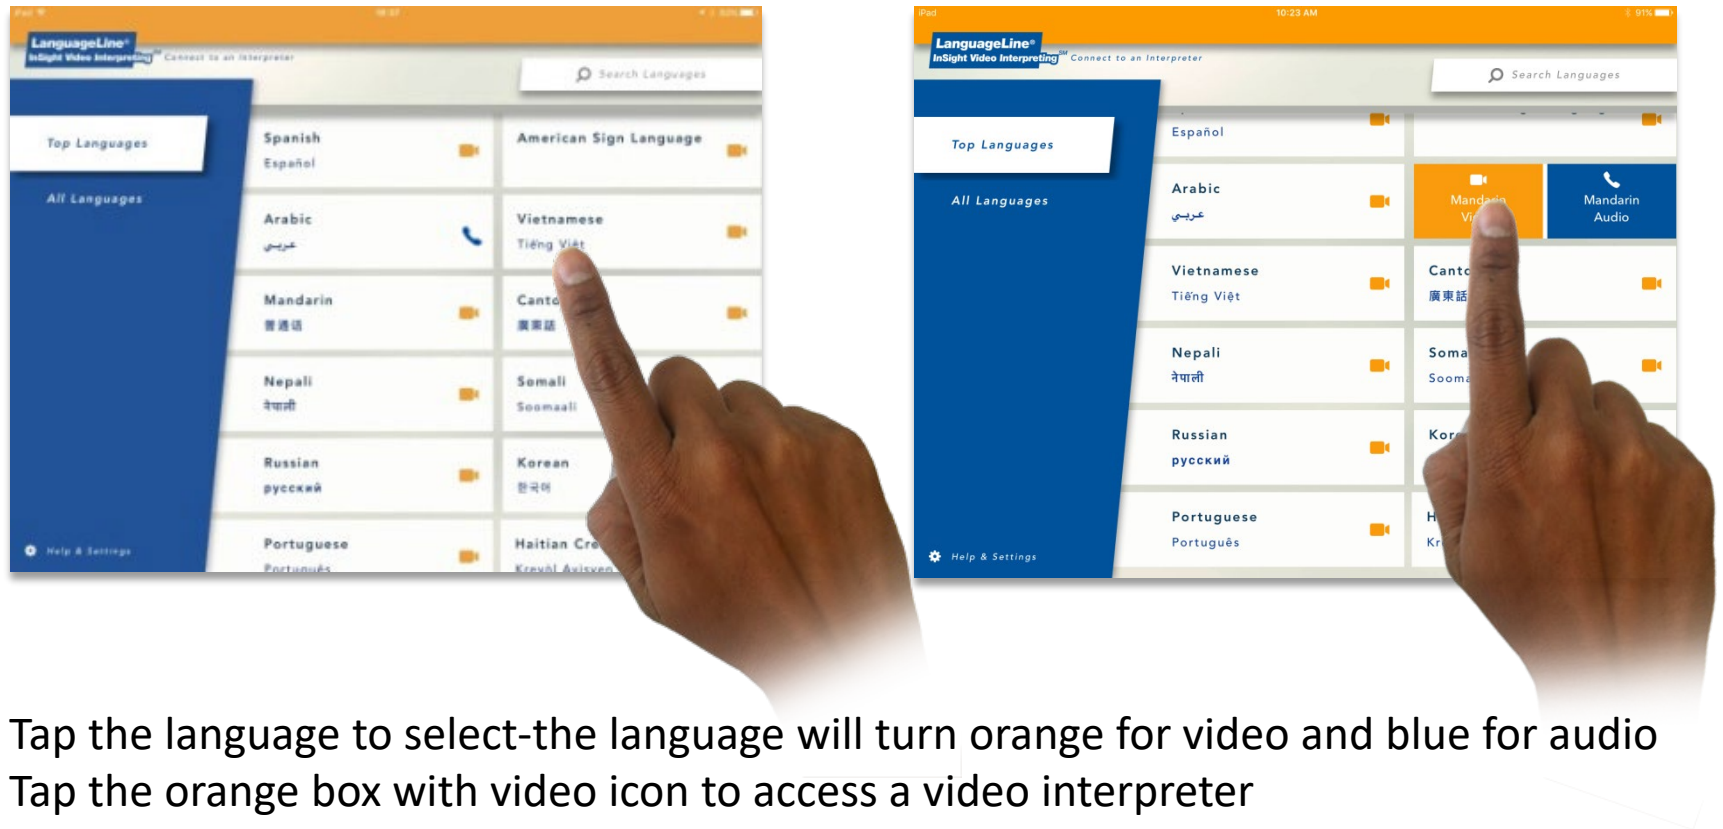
LanguageLine® InSight Video Interpreting℠ Connect to an Interpreter

Search Languages

Top Languages

All Languages

Help & Settings

Spanish
Español

American Sign Language

Arabic
عربي

Vietnamese
Tiếng Việt

Mandarin
普通话

Canto
廣東話

Nepali
नेपाली

Somali
Soomaali

Russian
русский

Korean
한국어

Portuguese
Português

Haitian Cre
Kreyòl Ayisyen

iPad 10:23 AM 91%

LanguageLine® InSight Video Interpreting℠ Connect to an Interpreter

Search Languages

Top Languages

All Languages

Help & Settings

Español

Arabic
عربي

Manda Vi

Mandarin Audio

Vietnamese
Tiếng Việt

Canto
廣東話

Nepali
नेपाली

Soma
Sooma

Russian
русский

Kor

Portuguese
Português

H
Kr

Tap the language to select-the language will turn orange for video and blue for audio
Tap the orange box with video icon to access a video interpreter